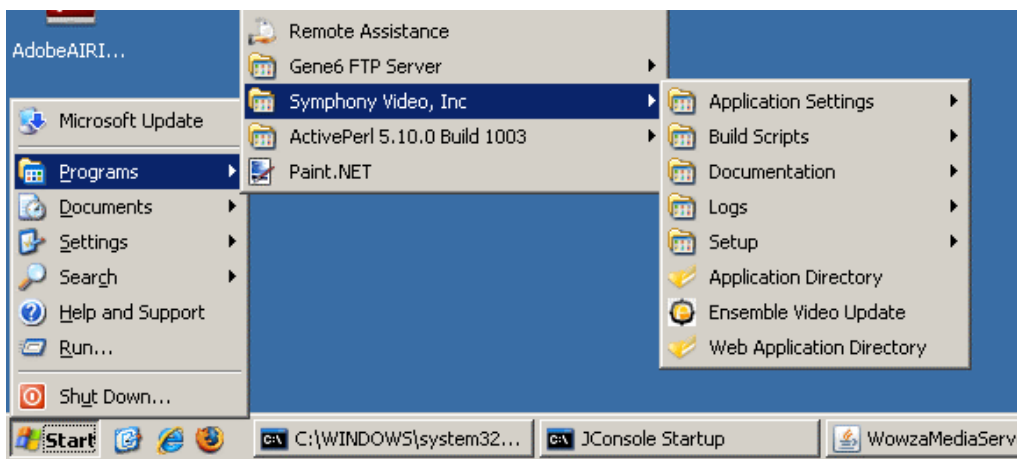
AdobeAIRI...

Microsoft Update
Programs
Documents
Settings
Search
Help and Support
Run...
Shut Down...

Remote Assistance
Gene6 FTP Server
Symphony Video, Inc
ActivePerl 5.10.0 Build 1003
Paint.NET

Application Settings
Build Scripts
Documentation
Logs
Setup
Application Directory
Ensemble Video Update
Web Application Directory

Start
C:\WINDOWS\system32...
JConsole Startup
WowzaMediaServ